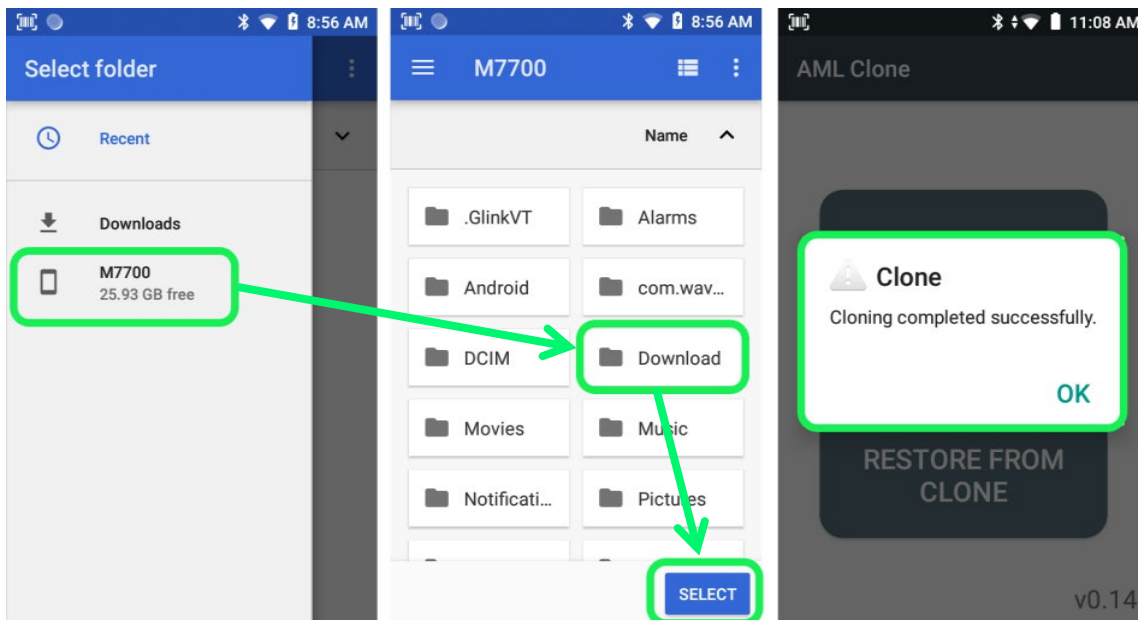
8:56 AM

Select folder

Recent

Downloads

M7700
25.93 GB free

8:56 AM

M7700

Name

.GlinkVT

Alarms

Android

com.wav...

DCIM

Download

Movies

Music

Notificati...

Pictures

SELECT

11:08 AM

AML Clone

Clone

Cloning completed successfully.

OK

RESTORE FROM CLONE

v0.14